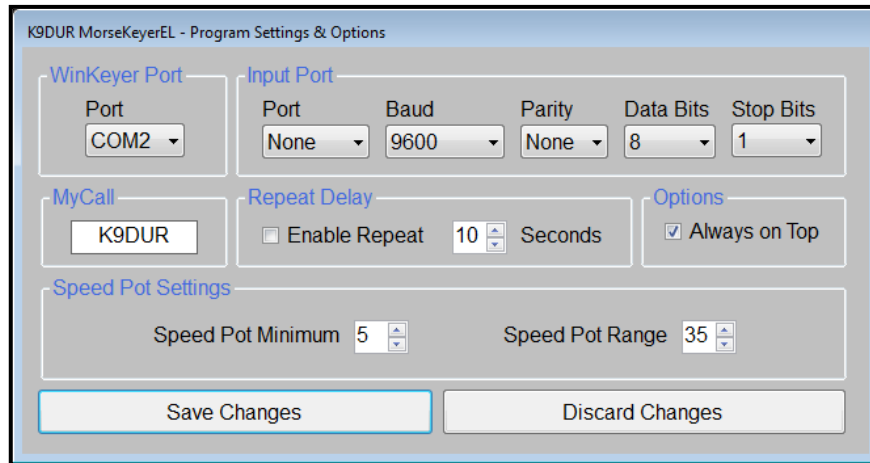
K9DUR MorseKeyerEL - Program Settings & Options

WinKeyer Port
Port
COM2

Input Port
Port
None
Baud
9600
Parity
None
Data Bits
8
Stop Bits
1

MyCall
K9DUR

Repeat Delay
Enable Repeat 10 Seconds

Options
Always on Top

Speed Pot Settings
Speed Pot Minimum 5
Speed Pot Range 35

Save Changes
Discard Changes